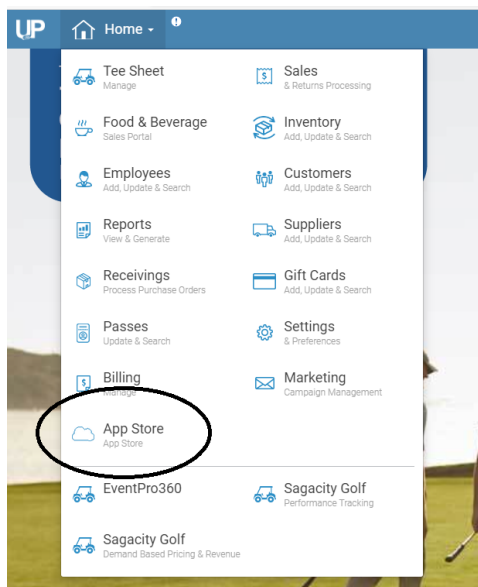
UP Home

Tee Sheet
Manage

Sales
& Returns Processing

Food & Beverage
Sales Portal

Inventory
Add, Update & Search

Employees
Add, Update & Search

Customers
Add, Update & Search

Reports
View & Generate

Suppliers
Add, Update & Search

Receivings
Process Purchase Orders

Gift Cards
Add, Update & Search

Passes
Update & Search

Settings
& Preferences

Billing
Manage

Marketing
Campaign Management

App Store
App Store

EventPro360

Sagacity Golf
Performance Tracking

Sagacity Golf
Demand Based Pricing & Revenue